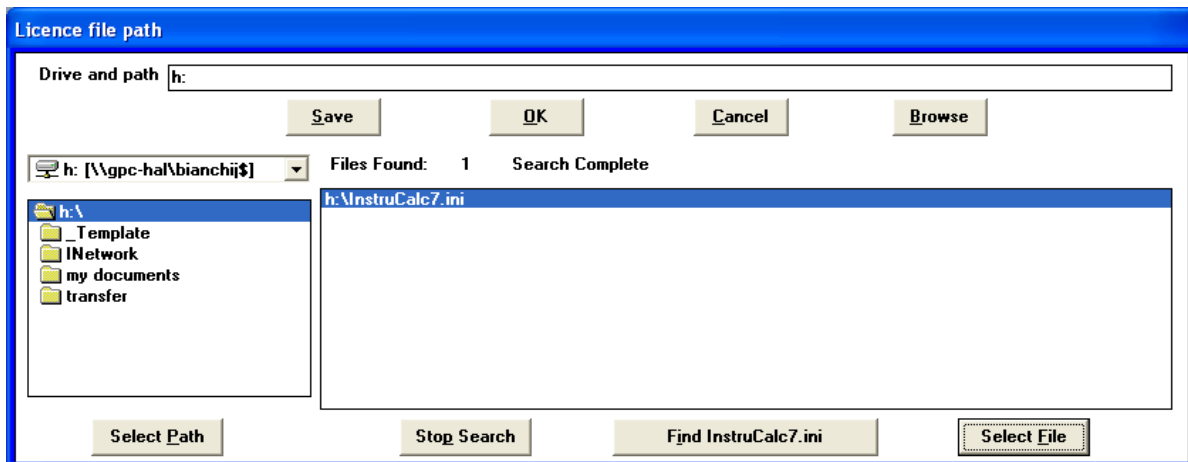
Licence file path

Drive and path h:

Save
OK
Cancel
Browse

h: [\\gpc-hal\bianchij$]

Files Found: 1 Search Complete

h:\
_Template
INetwork
my documents
transfer

h:\InstruCalc7.ini

Select Path
Stop Search
Find InstruCalc7.ini
Select File